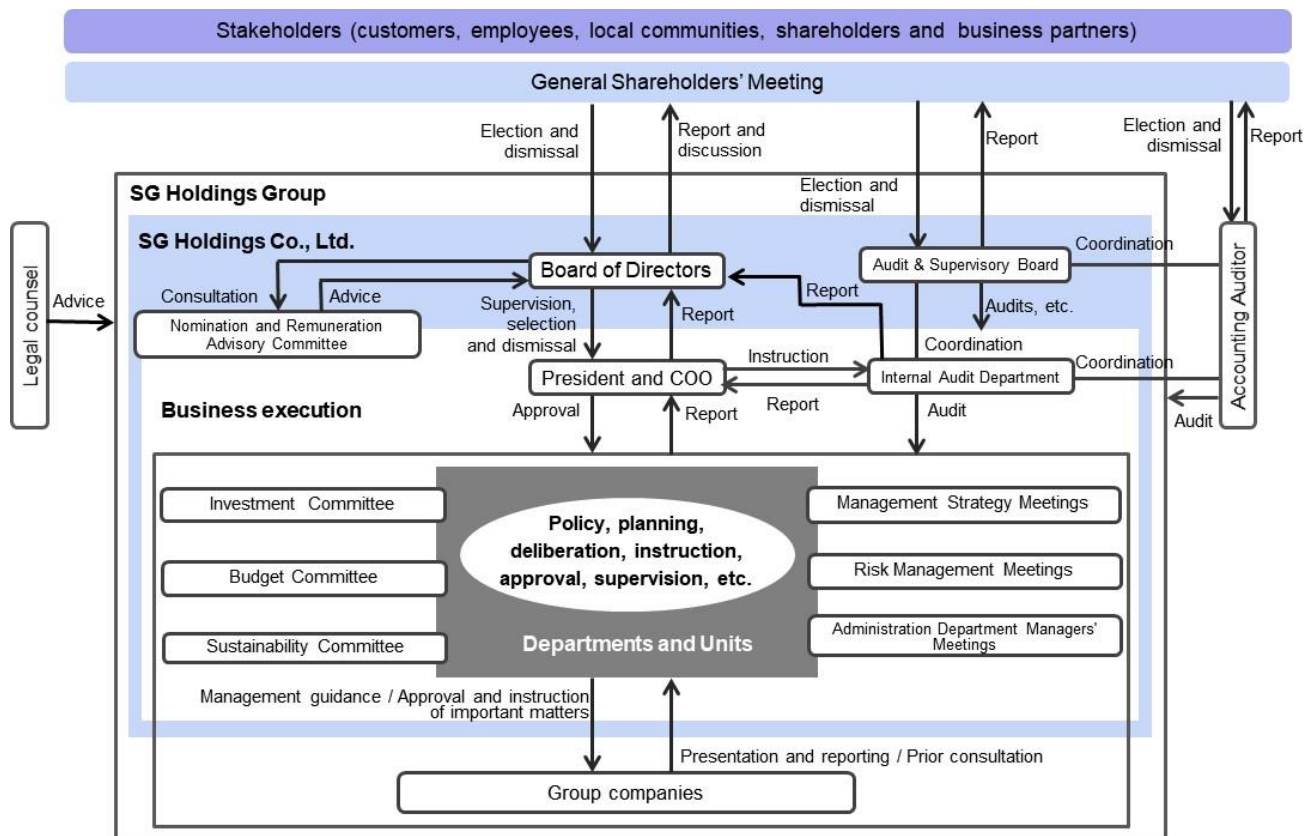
Stakeholders (customers, employees, local communities, shareholders and business partners)

General Shareholders' Meeting

Election and dismissal

Report and discussion

Report

Election and dismissal

Report

SG Holdings Group

Election and dismissal

SG Holdings Co., Ltd.

Legal counsel

Advice

Board of Directors

Audit & Supervisory Board

Coordination

Accounting Auditor

Consultation

Advice

Report

Nomination and Remuneration Advisory Committee

Supervision, selection and dismissal

Report

Audits, etc.

Coordination

Instruction

Coordination

President and COO

Internal Audit Department

Business execution

Report

Approval

Report

Audit

Audit

Investment Committee

Policy, planning, deliberation, instruction, approval, supervision, etc.

Management Strategy Meetings

Budget Committee

Risk Management Meetings

Sustainability Committee

Departments and Units

Administration Department Managers' Meetings

Management guidance / Approval and instruction of important matters

Presentation and reporting / Prior consultation

Group companies